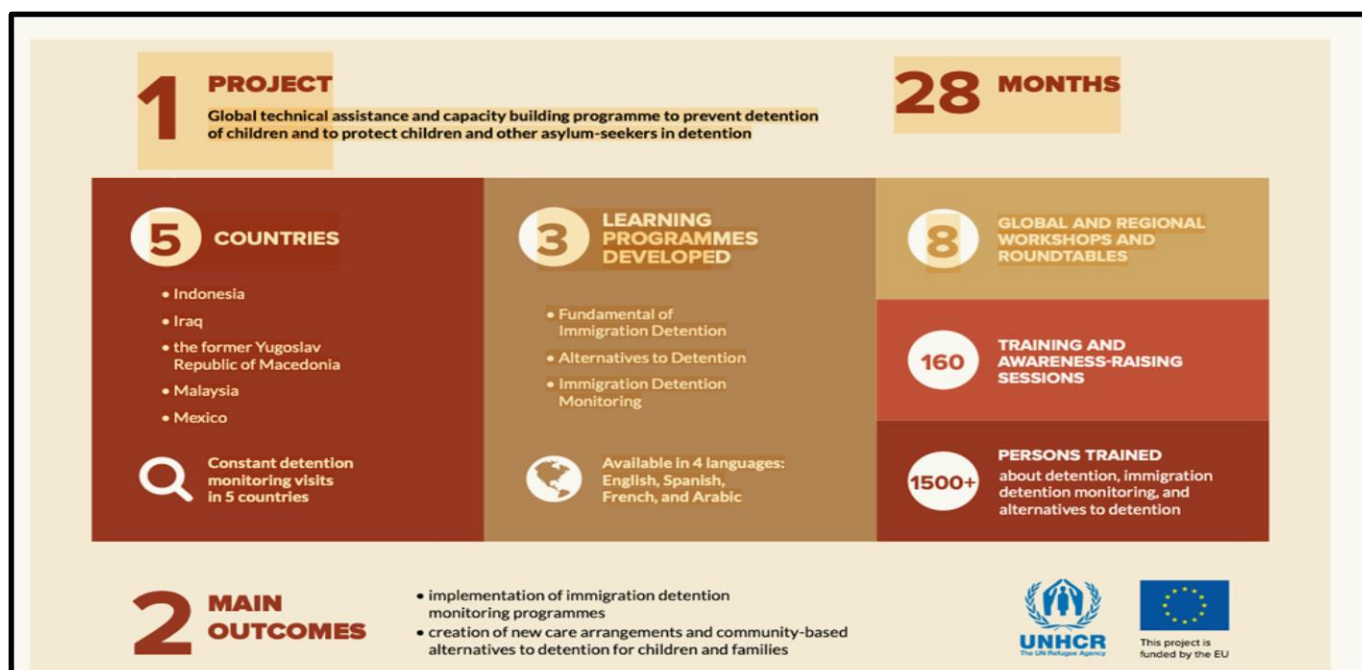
1 PROJECT
Global technical assistance and capacity building programme to prevent detention of children and to protect children and other asylum-seekers in detention

28 MONTHS

5 COUNTRIES
• Indonesia
• Iraq
• the former Yugoslav Republic of Macedonia
• Malaysia
• Mexico

Constant detention monitoring visits in 5 countries

3 LEARNING PROGRAMMES DEVELOPED
• Fundamental of Immigration Detention
• Alternatives to Detention
• Immigration Detention Monitoring

Available in 4 languages: English, Spanish, French, and Arabic

8 GLOBAL AND REGIONAL WORKSHOPS AND ROUNDTABLES

160 TRAINING AND AWARENESS-RAISING SESSIONS

1500+ PERSONS TRAINED
about detention, immigration detention monitoring, and alternatives to detention

2 MAIN OUTCOMES
• implementation of immigration detention monitoring programmes
• creation of new care arrangements and community-based alternatives to detention for children and families

UNHCR
The UN Refugee Agency

This project is funded by the EU